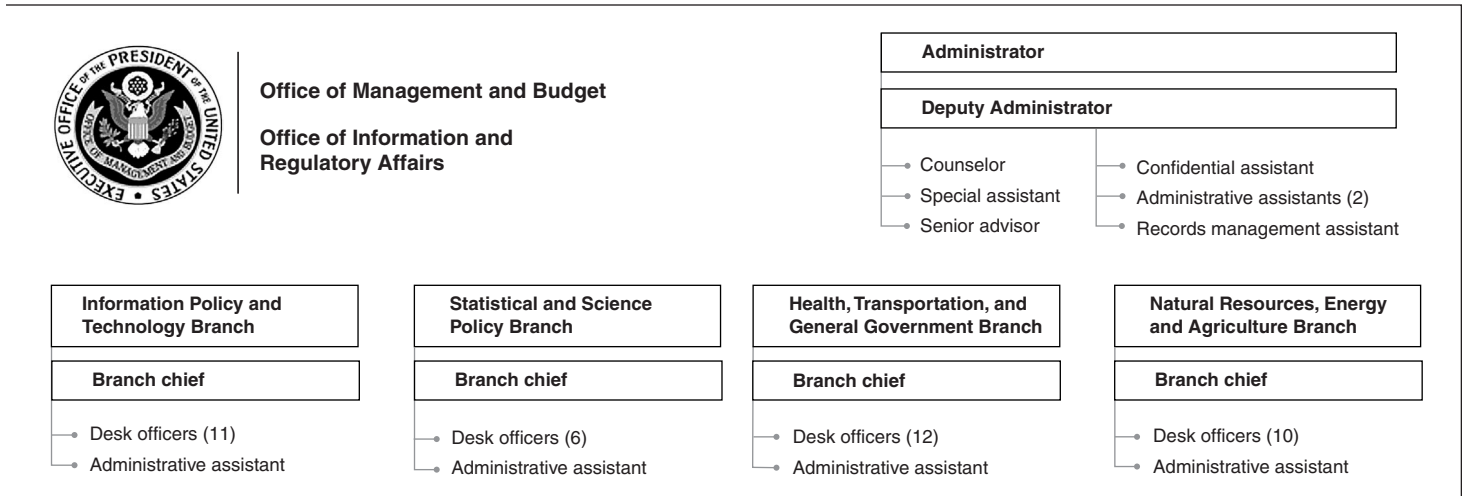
EXECUTIVE OFFICE OF THE PRESIDENT OF THE UNITED STATES • OFFICE OF MANAGEMENT AND BUDGET

Office of Management and Budget

Office of Information and Regulatory Affairs

Administrator

Deputy Administrator

Counselor
Special assistant
Senior advisor

Confidential assistant
Administrative assistants (2)
Records management assistant

Information Policy and Technology Branch

Branch chief

Desk officers (11)
Administrative assistant

Statistical and Science Policy Branch

Branch chief

Desk officers (6)
Administrative assistant

Health, Transportation, and General Government Branch

Branch chief

Desk officers (12)
Administrative assistant

Natural Resources, Energy and Agriculture Branch

Branch chief

Desk officers (10)
Administrative assistant